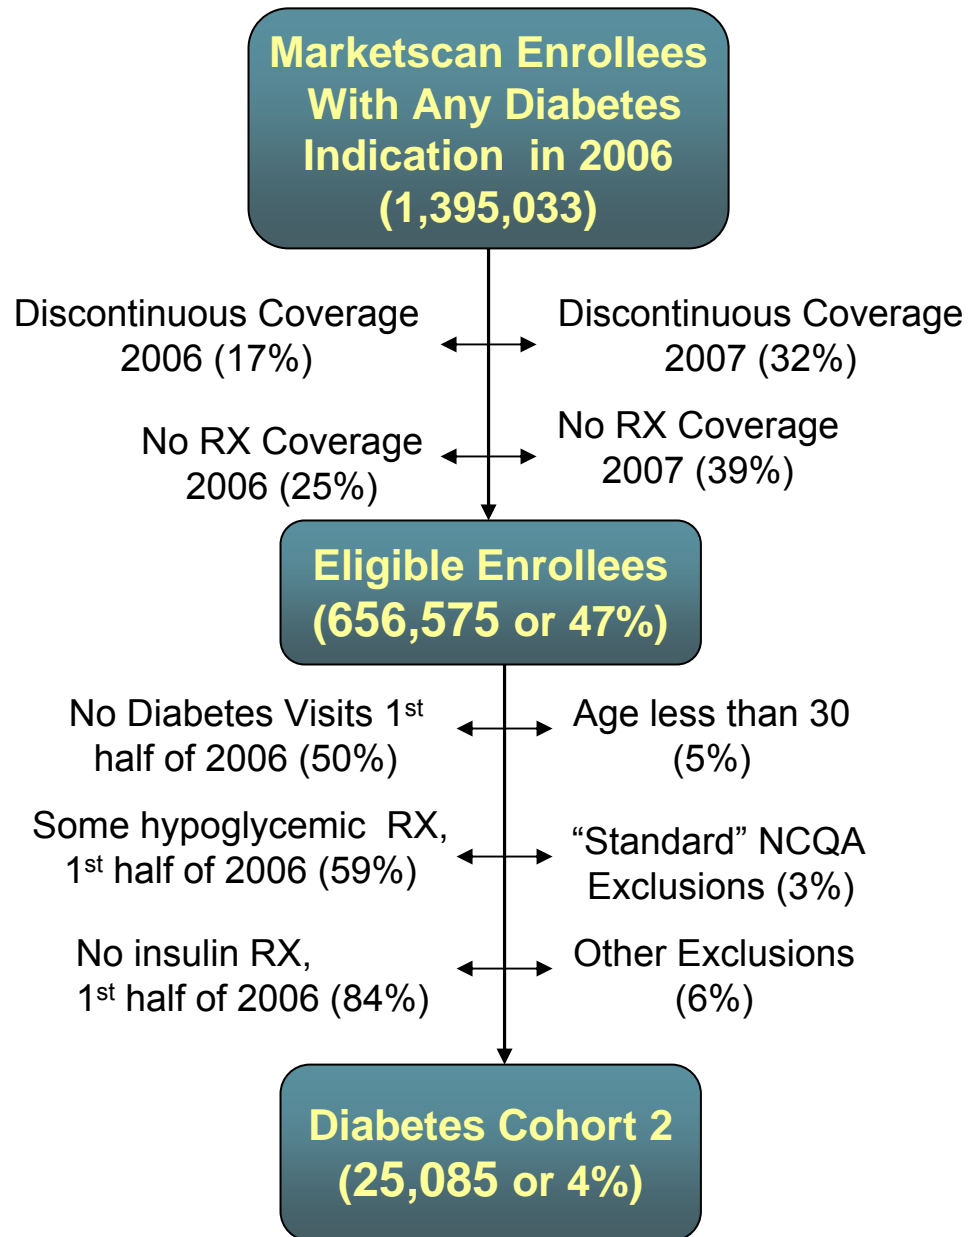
Marketscan Enrollees With Any Diabetes Indication in 2006 (1,395,033)

Discontinuous Coverage 2006 (17%)

Discontinuous Coverage 2007 (32%)

No RX Coverage 2006 (25%)

No RX Coverage 2007 (39%)

Eligible Enrollees (656,575 or 47%)

No Diabetes Visits 1$^{st}$ half of 2006 (50%)

Age less than 30 (5%)

Some hypoglycemic RX, 1$^{st}$ half of 2006 (59%)

“Standard” NCQA Exclusions (3%)

No insulin RX, 1$^{st}$ half of 2006 (84%)

Other Exclusions (6%)

Diabetes Cohort 2 (25,085 or 4%)